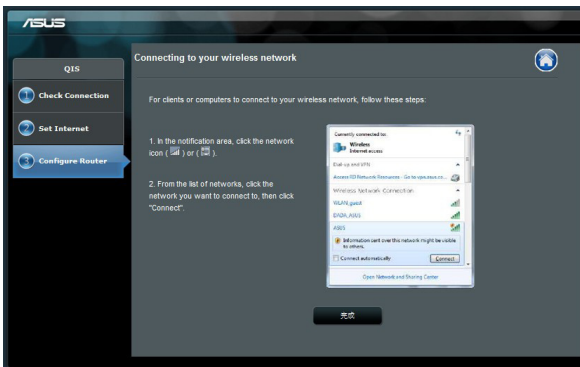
ASUS

QIS

1 Check Connection

2 Set Internet

3 Configure Router

Connecting to your wireless network

For clients or computers to connect to your wireless network, follow these steps:

1. In the notification area, click the network icon ( ) or ( ).

2. From the list of networks, click the network you want to connect to, then click "Connect".

Currently connected to:
Wireless
Internet access
Dial-up and VPN
Access ID Network Resources - Go to vpn.asus.co...
Wireless Network Connection
WLAN_guest
DADA_ASUS
ASUS
Information sent over this network might be visible to others.
Connect automatically
Connect
Open Network and Sharing Center

完成